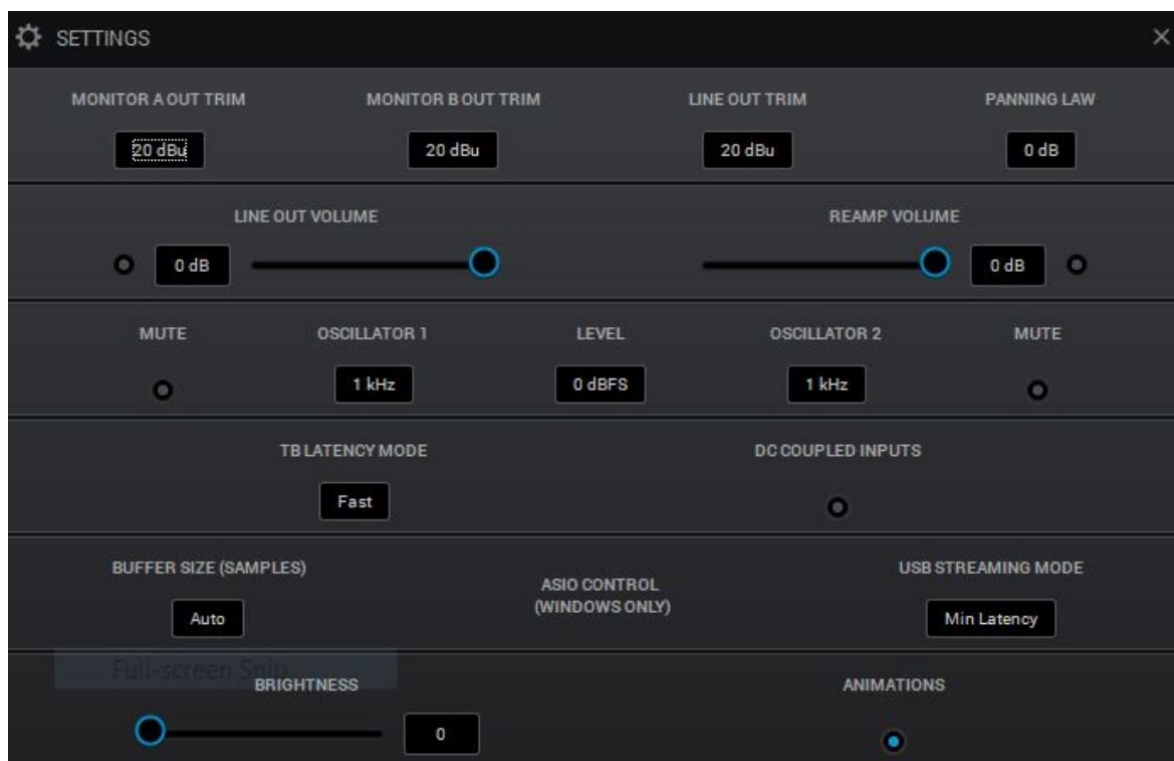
SETTINGS

×

MONITOR A OUT TRIM
20 dBu

MONITOR B OUT TRIM
20 dBu

LINE OUT TRIM
20 dBu

PANNING LAW
0 dB

LINE OUT VOLUME
0 dB

REAMP VOLUME
0 dB

MUTE

OSCILLATOR 1
1 kHz

LEVEL
0 dBFS

OSCILLATOR 2
1 kHz

MUTE

TB LATENCY MODE
Fast

DC COUPLED INPUTS

BUFFER SIZE (SAMPLES)
Auto

ASIO CONTROL
(WINDOWS ONLY)

USB STREAMING MODE
Min Latency

Full-screen Snip

BRIGHTNESS
0

ANIMATIONS